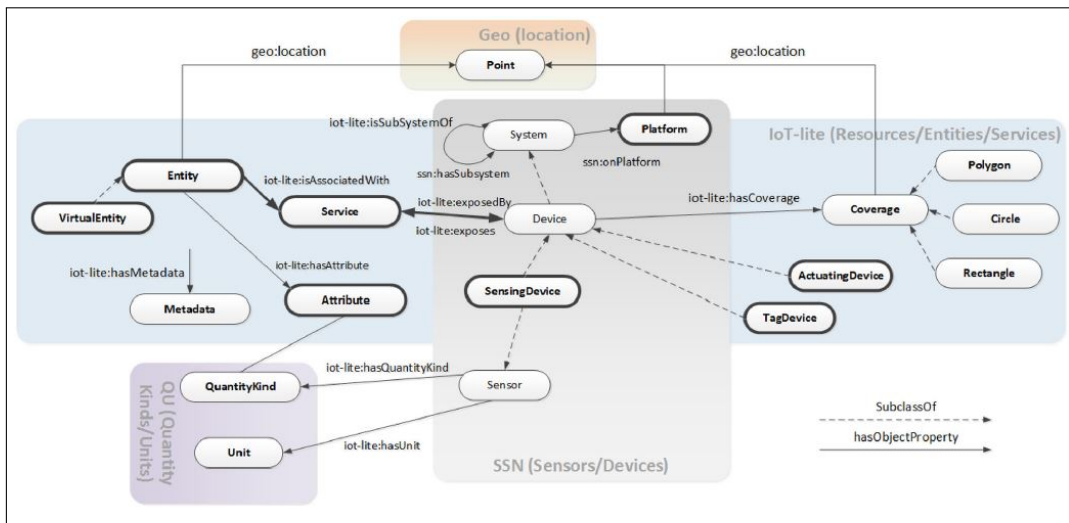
Geo (location)

geo:location

Point

geo:location

iot-lite:isSubSystemOf

System

Platform

IoT-lite (Resources/Entities/Services)

ssn:onPlatform

ssn:hasSubsystem

Entity

iot-lite:isAssociatedWith

Polygon

iot-lite:hasCoverage

VirtualEntity

Service

iot-lite:exposedBy

Device

Coverage

Circle

iot-lite:exposes

iot-lite:hasMetadata

iot-lite:hasAttribute

Rectangle

ActuatingDevice

Metadata

Attribute

SensingDevice

TagDevice

iot-lite:hasQuantityKind

QU (Quantity Kinds/Units)

QuantityKind

Sensor

SubclassOf

hasObjectProperty

Unit

iot-lite:hasUnit

SSN (Sensors/Devices)